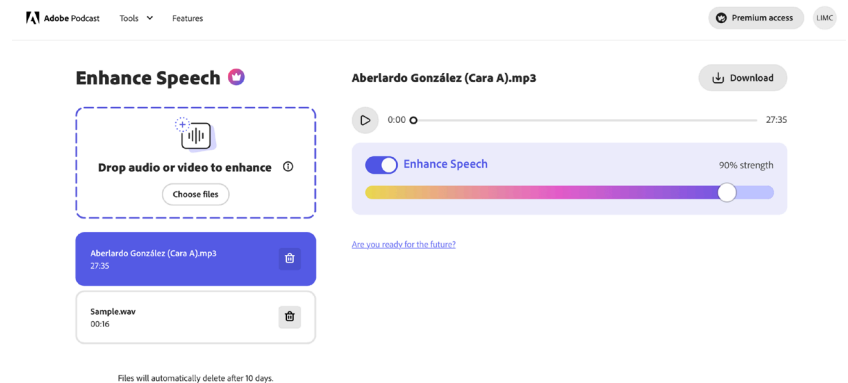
Adobe Podcast Tools Features

Premium access LMC

Enhance Speech

Drop audio or video to enhance

Choose files

Aberlardo González (Cara A).mp3
27:35

Sample.wav
00:16

Files will automatically delete after 10 days.

Aberlardo González (Cara A).mp3

Download

0:00

27:35

Enhance Speech

90% strength

Are you ready for the future?